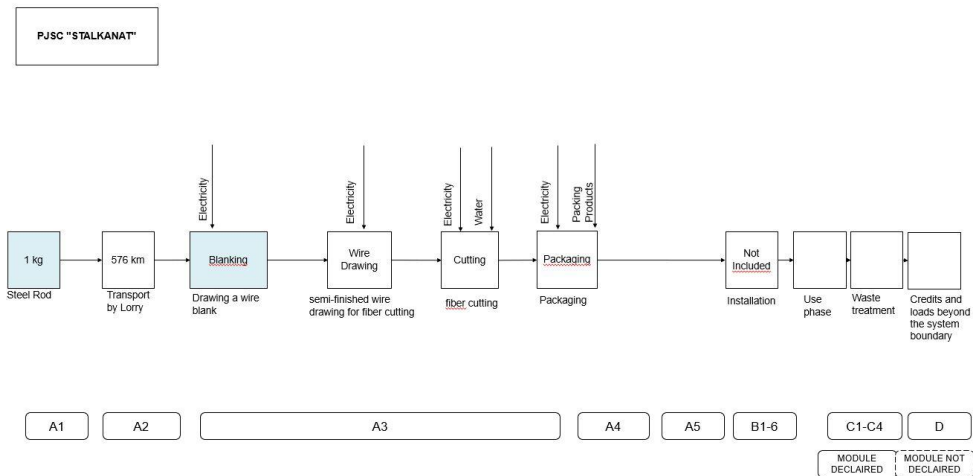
PJSC "STALKANAT"

Electricity

Electricity

Electricity

Water

Electricity

Packing Products

1 kg

Steel Rod

576 km

Transport by Lorry

Blanking

Drawing a wire blank

Wire Drawing

semi-finished wire drawing for fiber cutting

Cutting

fiber cutting

Packaging

Packaging

Not Included

Installation

Use phase

Waste treatment

Credits and loads beyond the system boundary

A1

A2

A3

A4

A5

B1-6

C1-C4

D

MODULE DECLAIRED

MODULE NOT DECLAIRED